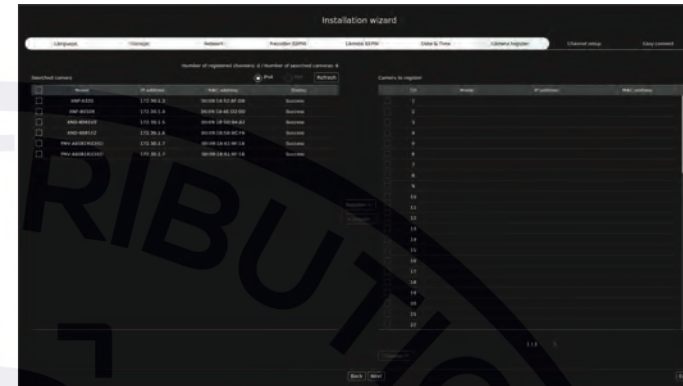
Installation wizard

Language | Storage | Network | Recorder (DPM) | Camera (DPM) | Date & Time | Camera register | Channel setup | Easy connect

Number of registered channels: 0 / Number of searched cameras: 6

IPv4 | IPv6 | Refresh

Searched camera

| | Model | IP address | MAC address | Status |
|---|---|---|---|---|
| | XNP-6320 | 172.30.1.3 | 00:09:18:52:8F:D8 | Success |
| | XNP-6320H | 172.30.1.4 | 00:09:18:4E:1D:D0 | Success |
| | XNO-8082R | 172.30.1.5 | 00:09:18:5D:8A:82 | Success |
| | XNO-6085R | 172.30.1.6 | 00:09:18:58:8C:F6 | Success |
| | TNV-A8081R(IDC) | 172.30.1.7 | 00:09:18:61:9F:18 | Success |
| | TNV-A8081R(1507) | 172.30.1.7 | 00:09:18:61:9F:18 | Success |

Register
Unregister

Camera to register

| CH | Model | IP address | MAC address |
|---|---|---|---|
| 1 | | | |
| 2 | | | |
| 3 | | | |
| 4 | | | |
| 5 | | | |
| 6 | | | |
| 7 | | | |
| 8 | | | |
| 9 | | | |
| 10 | | | |
| 11 | | | |
| 12 | | | |
| 13 | | | |
| 14 | | | |
| 15 | | | |
| 16 | | | |
| 17 | | | |
| 18 | | | |
| 19 | | | |
| 20 | | | |
| 21 | | | |
| 22 | | | |

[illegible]

1 / 4

Back | Next